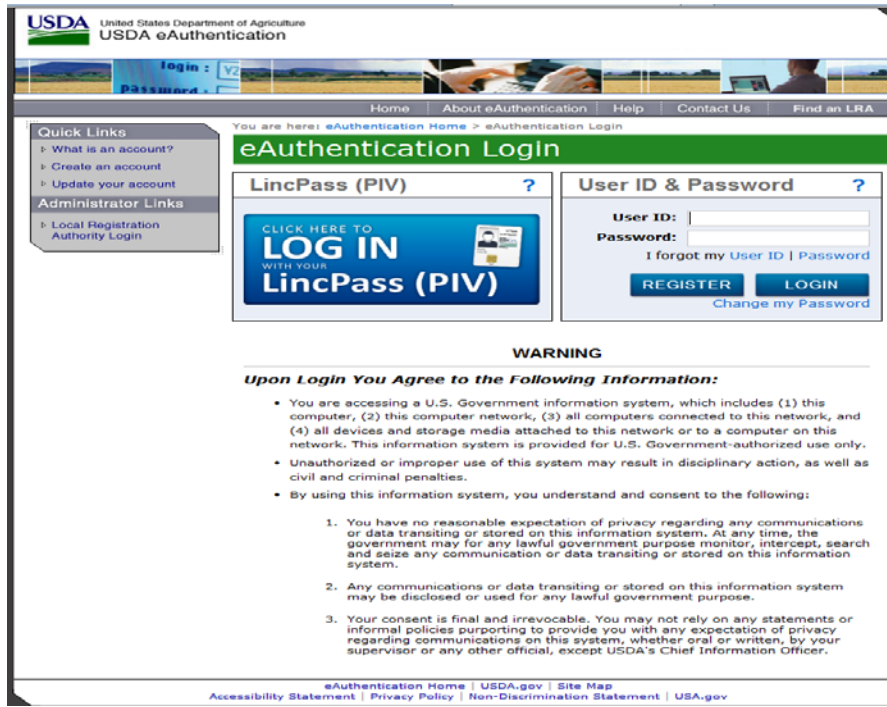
USDA United States Department of Agriculture
USDA eAuthentication

login :
password :

Home | About eAuthentication | Help | Contact Us | Find an LRA

Quick Links
What is an account?
Create an account
Update your account
Administrator Links
Local Registration Authority Login

You are here: eAuthentication Home > eAuthentication Login

eAuthentication Login

LincPass (PIV) ?

CLICK HERE TO LOG IN WITH YOUR LincPass (PIV)

User ID & Password ?

User ID:
Password:
I forgot my User ID | Password
REGISTER LOGIN
Change my Password

WARNING

Upon Login You Agree to the Following Information:

• You are accessing a U.S. Government information system, which includes (1) this computer, (2) this computer network, (3) all computers connected to this network, and (4) all devices and storage media attached to this network or to a computer on this network. This information system is provided for U.S. Government-authorized use only.

• Unauthorized or improper use of this system may result in disciplinary action, as well as civil and criminal penalties.

• By using this information system, you understand and consent to the following:

1. You have no reasonable expectation of privacy regarding any communications or data transiting or stored on this information system. At any time, the government may for any lawful government purpose monitor, intercept, search and seize any communication or data transiting or stored on this information system.

2. Any communications or data transiting or stored on this information system may be disclosed or used for any lawful government purpose.

3. Your consent is final and irrevocable. You may not rely on any statements or informal policies purporting to provide you with any expectation of privacy regarding communications on this system, whether oral or written, by your supervisor or any other official, except USDA's Chief Information Officer.

eAuthentication Home | USDA.gov | Site Map
Accessibility Statement | Privacy Policy | Non-Discrimination Statement | USA.gov